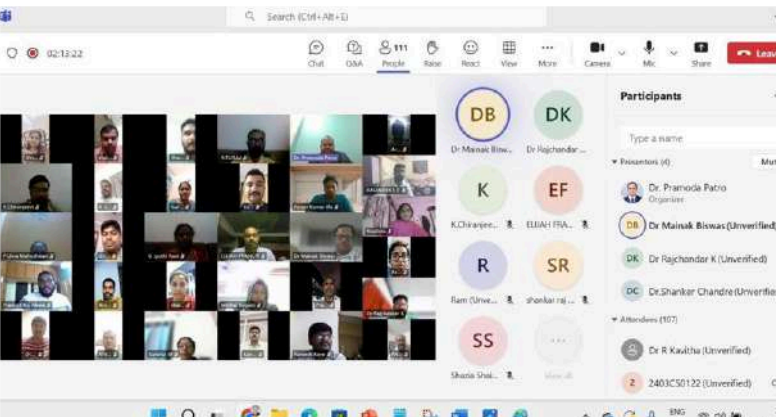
Search (Ctrl+Alt+E)

02:13:22

Chat Q&A 111 People Raise React View More Camera Mic Share Leave

Participants

Type a name

Presenters (4) Mute

Dr. Pramoda Patro
Organizer

DB Dr Mainak Biswas (Unverified)

DK Dr Rajchandar K (Unverified)

DC Dr.Shanker Chandre (Unverified)

Attendees (107)

Dr R Kavitha (Unverified)

Z 2403CS0122 (Unverified)

DB Dr Mainak Bisw...

DK Dr Rajchandar...

K K.Chiranjee...

EF ELIJAH FRA...

R Ram (Unve...

SR shankar raj...

SS Shazia Shai...

View all

Dr. Pramoda Patro

ENG